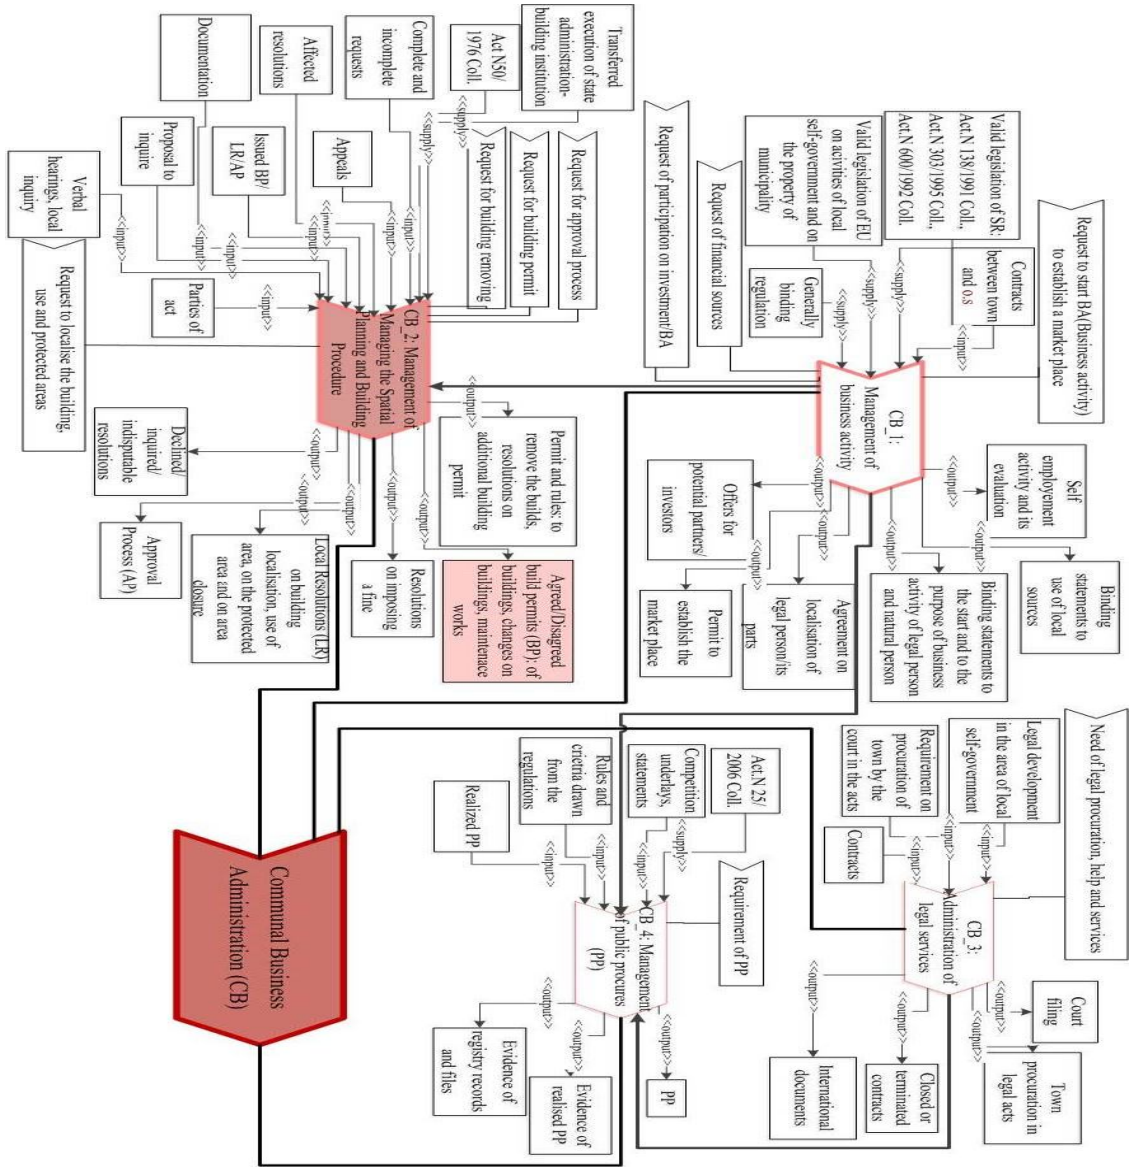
Documentation

Affected resolutions

Complete and incomplete requests

Act N50/ 1976 Coll.

Transferred execution of state administration-building institution

<<supply>>

<<supply>>

Proposal to inquire

Issued BP/ LR/AP

Appeals

Request for building removing

Request for building permit

Request for approval process

Verbal hearings, local inquiry

<<input>>

<<input>>

<<input>>

<<input>>

<<input>>

<<input>>

<<input>>

<<input>>

Request to localise the building, use and protected areas

Parties of act

<<input>>

CB_2: Management of Managing the Spatial Planning and Building Procedure

<<output>>

Permit and rules to remove the builds, resolutions on additional building permit

Declined/ inquired/ indisputable resolutions

<<output>>

<<output>>

<<output>>

<<output>>

<<output>>

Approval Process (AP)

Local Resolutions (LR) on building localisation, use of area, on the protected area and on area closure

Resolutions on imposing a fine

Agreed/Disagreed build permits (BP), of buildings, changes on buildings, maintenace works

Request of participation on investment/BA

Request of financial sources

Valid legislation of EU on activities of local self-government and on the property of municipality

Valid legislation of SR: Act.N 138/1991 Coll., Act.N 303/1995 Coll., Act.N 600/1992 Coll.

Request to start BA(Business activity) to establish a market place

Contracts between town and o.s

Generally binding regulation

<<supply>>

<<supply>>

<<supply>>

<<input>>

CB_1: Management of business activity

<<output>>

Self employement activity and its evaluation

Offers for potential partners/ investors

<<output>>

<<output>>

<<output>>

<<output>>

<<output>>

Binding statements to use of local sources

Permit to establish the market place

Agreement on localisation of legal person/its parts

Binding statements to the start and to the purpose of business activity of legal person and natural person

Need of legal procuration, help and services

Legal development in the area of local self-government

Requirement on procuration of town by the court in the acts

Contracts

<<input>>

<<input>>

<<input>>

CB_3: Administration of legal services

<<output>>

<<output>>

<<output>>

<<output>>

Court filing

Town procuration in legal acts

Closed or terminated contracts

International documents

Realized PP

Rules and creteria drawn from the regulations

Competition underlays, statements

Act.N 25/ 2006 Coll.

<<input>>

<<input>>

<<input>>

<<supply>>

Requirement of PP

CB_4: Management of public procures (PP)

<<output>>

<<output>>

<<output>>

Evidence of registry records and files

Evidence of realised PP

PP

Communal Business Administration (CB)